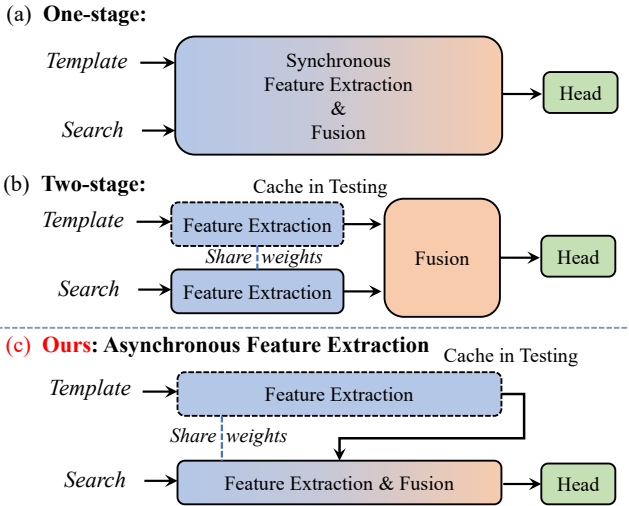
(a) **One-stage:**

*Template*

*Search*

Synchronous Feature Extraction & Fusion

Head

(b) **Two-stage:**

Cache in Testing

*Template*

Feature Extraction

*Share weights*

*Search*

Feature Extraction

Fusion

Head

(c) **Ours: Asynchronous Feature Extraction**

Cache in Testing

*Template*

Feature Extraction

*Share weights*

*Search*

Feature Extraction & Fusion

Head